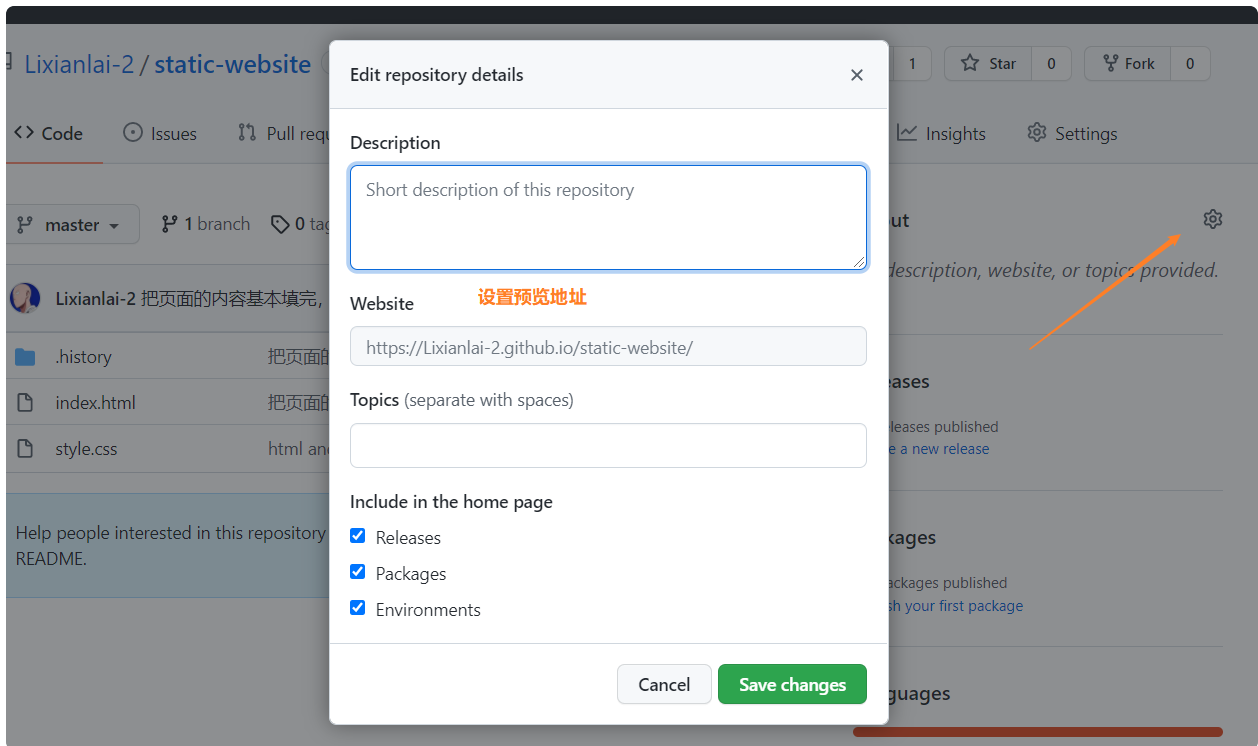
Lixianlai-2 / static-website

1 Star 0 Fork 0

Code Issues Pull requ

Insights Settings

master 1 branch 0 ta

Lixianlai-2 把页面的内容基本填完，

.history 把页面的

index.html 把页面的

style.css html an

Help people interested in this repository README.

ut

description, website, or topics provided.

eases

leases published

e a new release

kages

ackages published

sh your first package

guages

Edit repository details

×

Description

Short description of this repository

Website

设置预览地址

https://Lixianlai-2.github.io/static-website/

Topics (separate with spaces)

Include in the home page

Releases

Packages

Environments

Cancel

Save changes